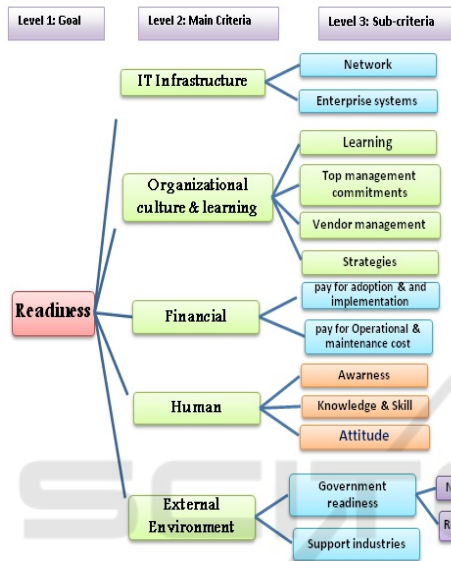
Level 1: Goal

Level 2: Main Criteria

Level 3: Sub-criteria

Readiness

IT Infrastructure

Network

Enterprise systems

Organizational culture & learning

Learning

Top management commitments

Vendor management

Strategies

Financial

pay for adoption & and implementation

pay for Operational & maintenance cost

Human

Awarness

Knowledge & Skill

Attitude

External Environment

Government readiness

Support industries

M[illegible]

R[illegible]